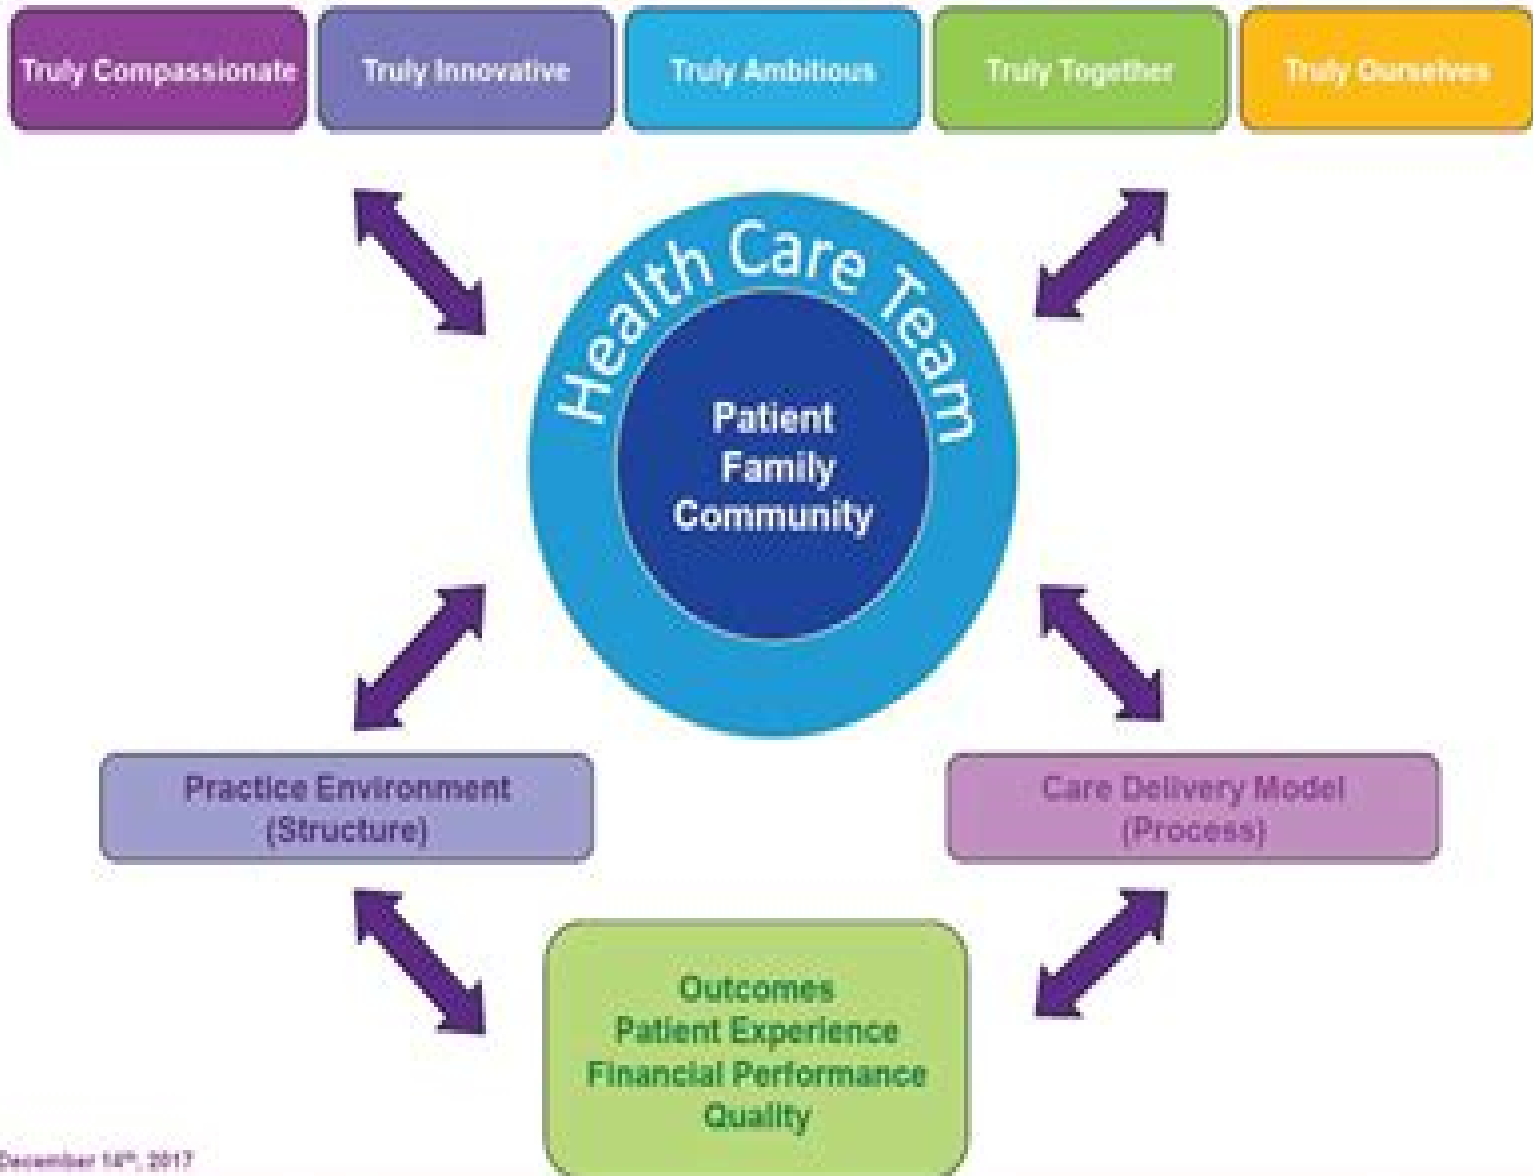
Truly Compassionate

Truly Innovative

Truly Ambitious

Truly Together

Truly Ourselves

Health Care Team

Patient
Family
Community

Practice Environment
(Structure)

Care Delivery Model
(Process)

Outcomes
Patient Experience
Financial Performance
Quality

December 14$^{th}$, 2017